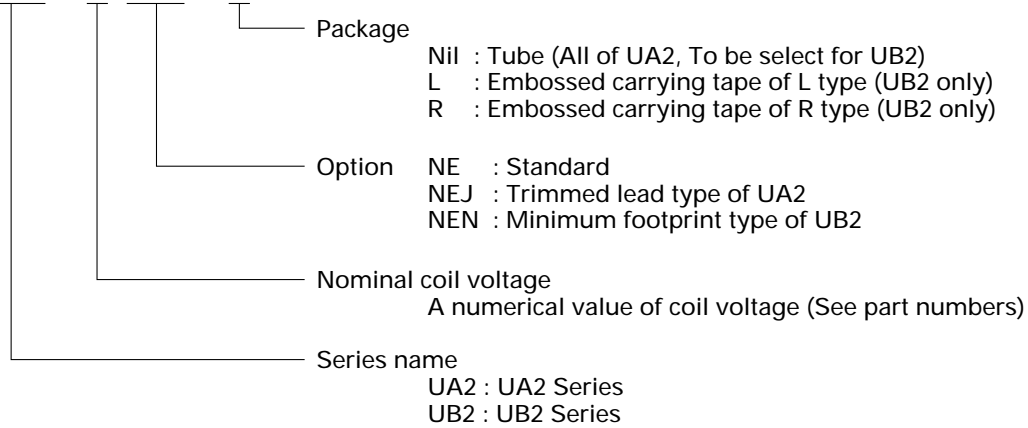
Package
Nil : Tube (All of UA2, To be select for UB2)
L : Embossed carrying tape of L type (UB2 only)
R : Embossed carrying tape of R type (UB2 only)

Option NE : Standard
NEJ : Trimmed lead type of UA2
NEN : Minimum footprint type of UB2

Nominal coil voltage
A numerical value of coil voltage (See part numbers)

Series name
UA2 : UA2 Series
UB2 : UB2 Series